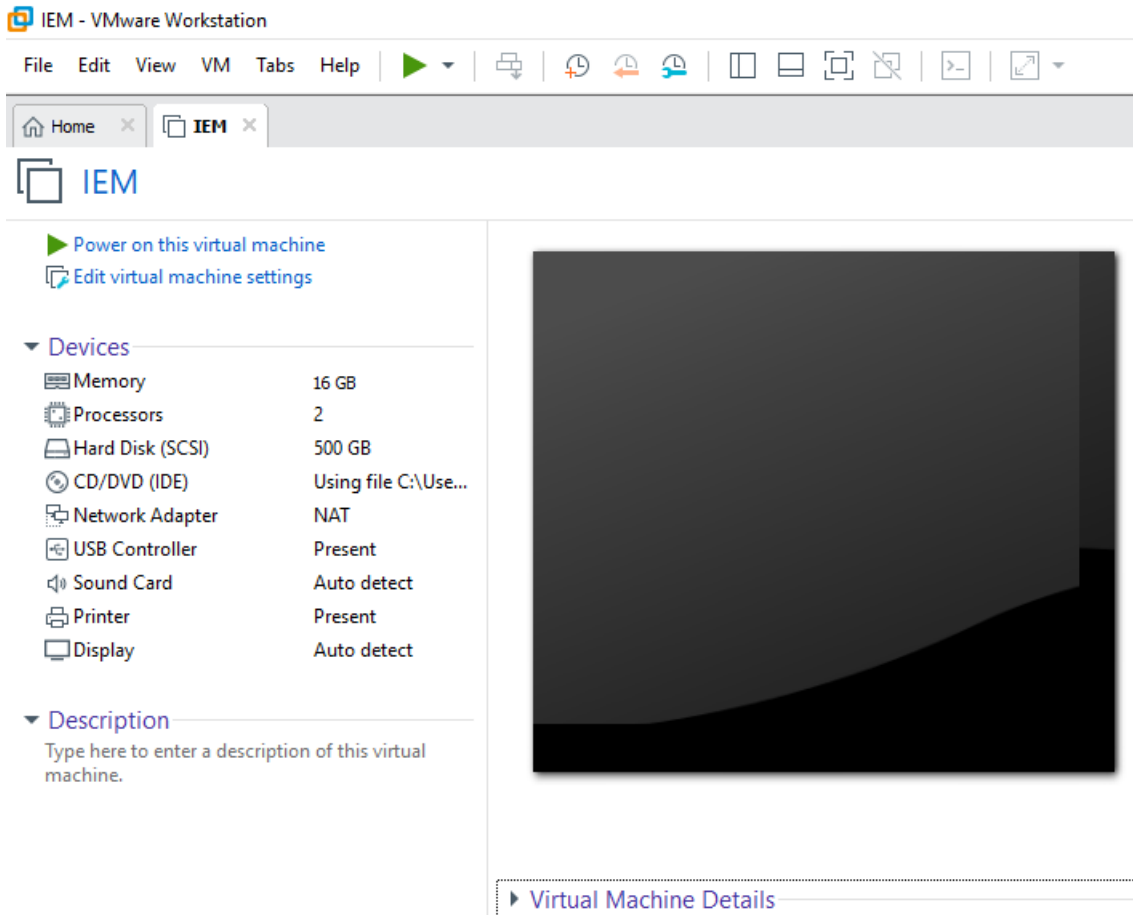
IEM - VMware Workstation

File Edit View VM Tabs Help

Home
IEM

IEM

Power on this virtual machine
Edit virtual machine settings

Devices

| | |
|---|---|
| Memory | 16 GB |
| Processors | 2 |
| Hard Disk (SCSI) | 500 GB |
| CD/DVD (IDE) | Using file C:\Use... |
| Network Adapter | NAT |
| USB Controller | Present |
| Sound Card | Auto detect |
| Printer | Present |
| Display | Auto detect |

Description

Type here to enter a description of this virtual machine.

Virtual Machine Details